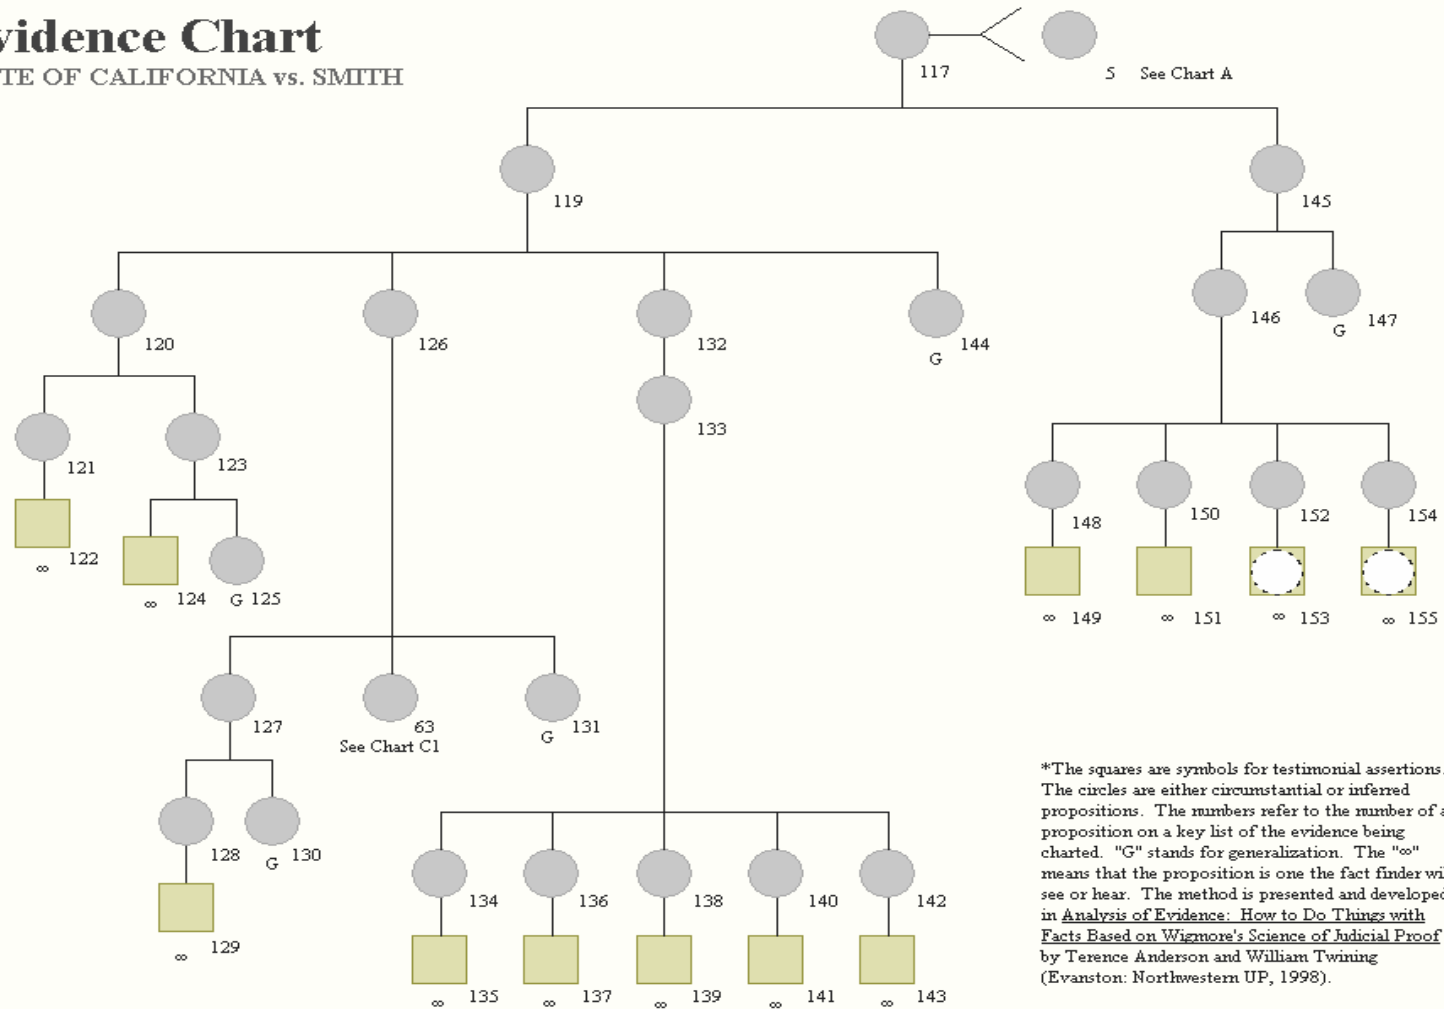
vidence Chart
TE OF CALIFORNIA vs. SMITH

117
5 See Chart A
119
145
120
126
132
144
G
146
147
G
133
121
123
122
$\infty$
124
$\infty$
G 125
148
150
152
154
$\infty$ 149
$\infty$ 151
$\infty$ 153
$\infty$ 155
127
63
See Chart C1
131
G
128
130
G
129
$\infty$
134
136
138
140
142
$\infty$ 135
$\infty$ 137
$\infty$ 139
$\infty$ 141
$\infty$ 143

*The squares are symbols for testimonial assertions. The circles are either circumstantial or inferred propositions. The numbers refer to the number of a proposition on a key list of the evidence being charted. "G" stands for generalization. The "$\infty$" means that the proposition is one the fact finder wi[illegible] see or hear. The method is presented and develope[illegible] in Analysis of Evidence: How to Do Things with Facts Based on Wigmore's Science of Judicial Proof by Terence Anderson and William Twining (Evanston: Northwestern UP, 1998).